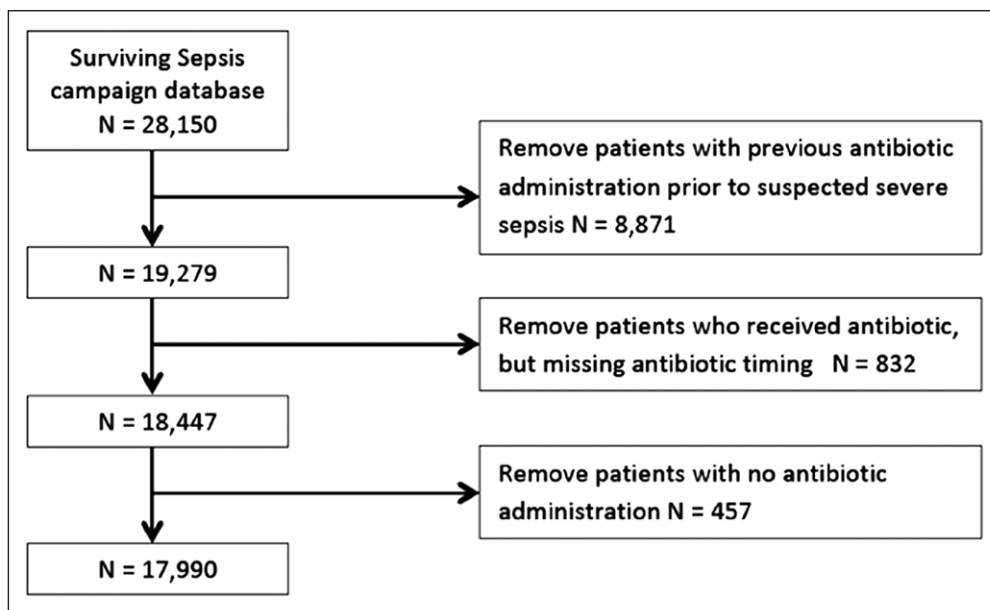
Surviving Sepsis campaign database
N = 28,150

Remove patients with previous antibiotic administration prior to suspected severe sepsis N = 8,871

N = 19,279

Remove patients who received antibiotic, but missing antibiotic timing N = 832

N = 18,447

Remove patients with no antibiotic administration N = 457

N = 17,990